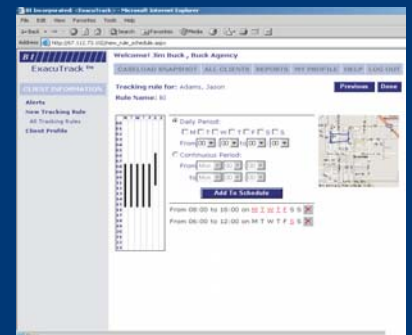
BI Incorporated - ExacuTrack - Microsoft Internet Explorer

File Edit View Favorites Tools Help

Back Search Favorites Media

Address http://67.112.73.102/new_rule_schedule.aspx

BI

ExacuTrack

Welcome! Jim Buck , Buck Agency

CASELOAD SNAPSHOT ALL CLIENTS REPORTS MY PROFILE HELP LOG OUT

CLIENT INFORMATION

Alerts

New Tracking Rule

All Tracking Rules

Client Profile

Tracking rule for: Adams, Jason

Rule Name: BI

Previous Done

S M T W T F S

Daily Period:

M T W T F S S

From 00 : 00 to 00 : 00

Continuous Period:

From Mon 00 : 00

to Mon 00 : 00

Add To Schedule

From 06:00 to 18:00 on M T W T F S S

From 06:00 to 12:00 on M T W T F S S